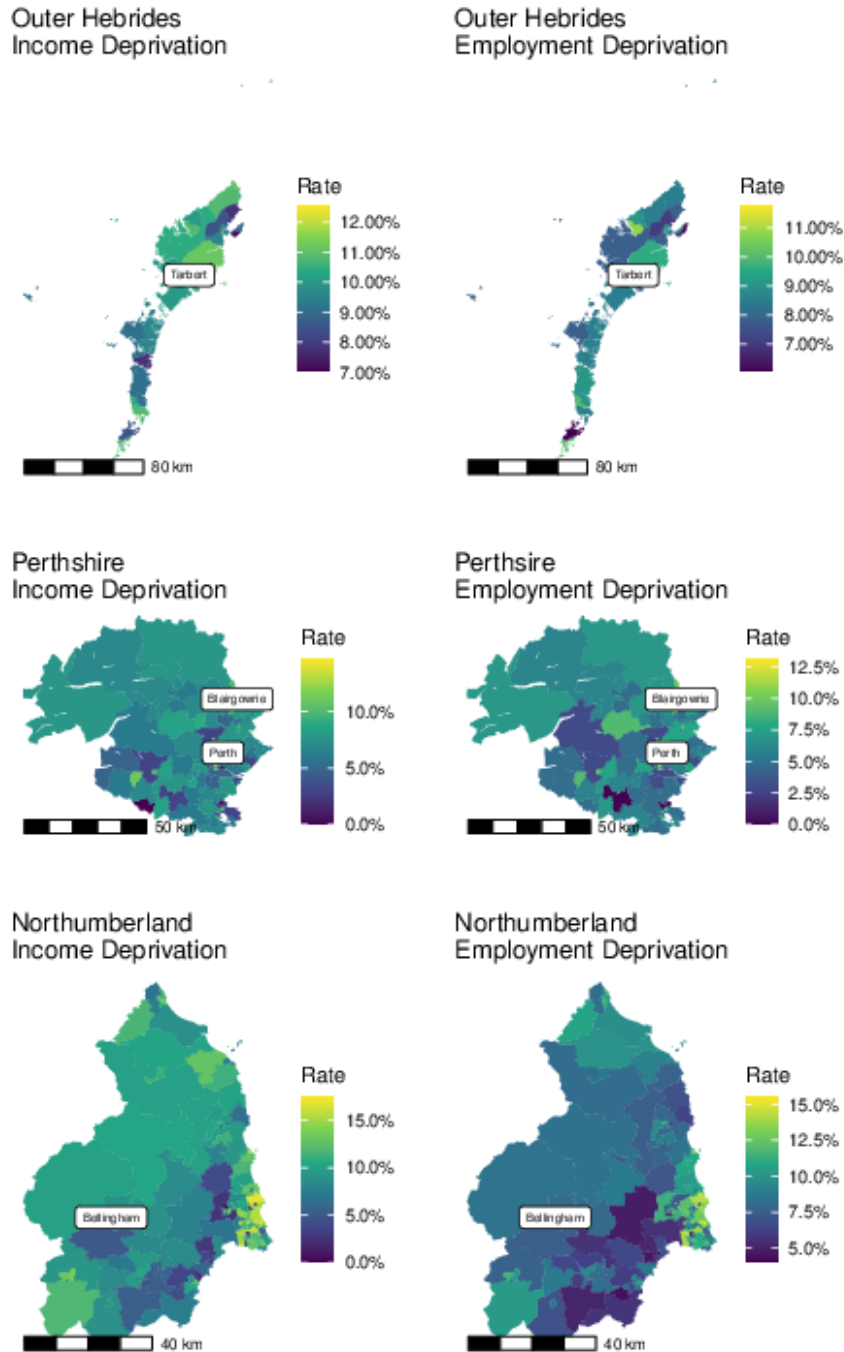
Outer Hebrides
Income Deprivation

Rate
12.00%
11.00%
10.00%
9.00%
8.00%
7.00%

Tarbert

80 km

Outer Hebrides
Employment Deprivation

Rate
11.00%
10.00%
9.00%
8.00%
7.00%

Tarbert

80 km

Perthshire
Income Deprivation

Rate
10.0%
5.0%
0.0%

Blairgowrie
Perth

50 km

Perthshire
Employment Deprivation

Rate
12.5%
10.0%
7.5%
5.0%
2.5%
0.0%

Blairgowrie
Perth

50 km

Northumberland
Income Deprivation

Rate
15.0%
10.0%
5.0%
0.0%

Bellingham

40 km

Northumberland
Employment Deprivation

Rate
15.0%
12.5%
10.0%
7.5%
5.0%

Bellingham

40 km